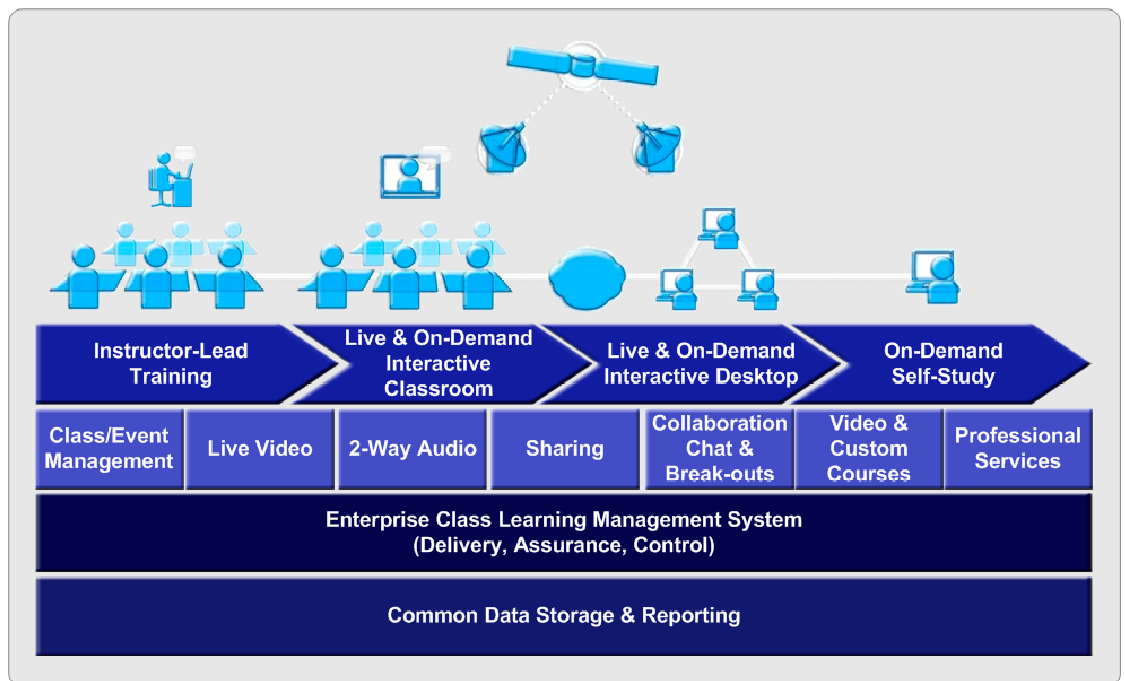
Instructor-Lead Training

Live & On-Demand Interactive Classroom

Live & On-Demand Interactive Desktop

On-Demand Self-Study

Class/Event Management

Live Video

2-Way Audio

Sharing

Collaboration Chat & Break-outs

Video & Custom Courses

Professional Services

Enterprise Class Learning Management System (Delivery, Assurance, Control)

Common Data Storage & Reporting